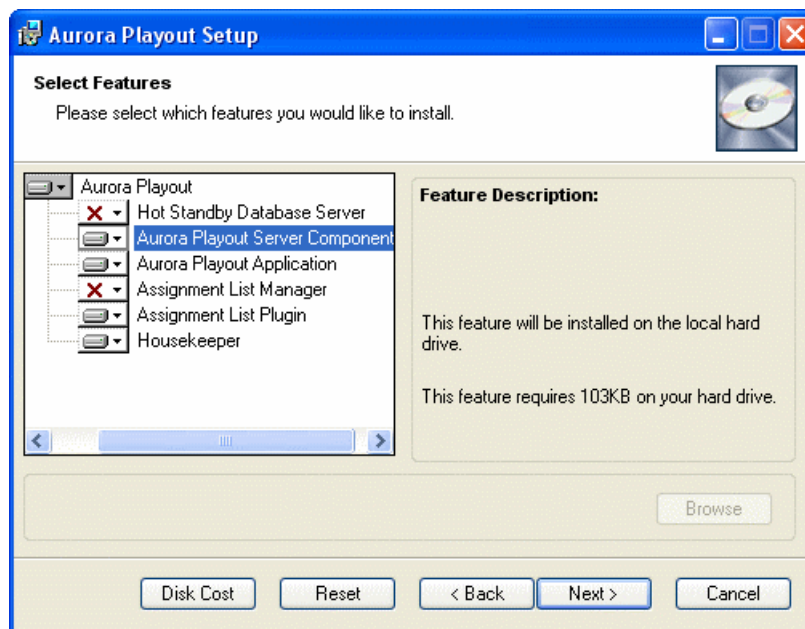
Aurora Playout Setup

Select Features

Please select which features you would like to install.

Aurora Playout
Hot Standby Database Server
Aurora Playout Server Component
Aurora Playout Application
Assignment List Manager
Assignment List Plugin
Housekeeper

Feature Description:

This feature will be installed on the local hard drive.

This feature requires 103KB on your hard drive.

Browse

Disk Cost
Reset
< Back
Next >
Cancel